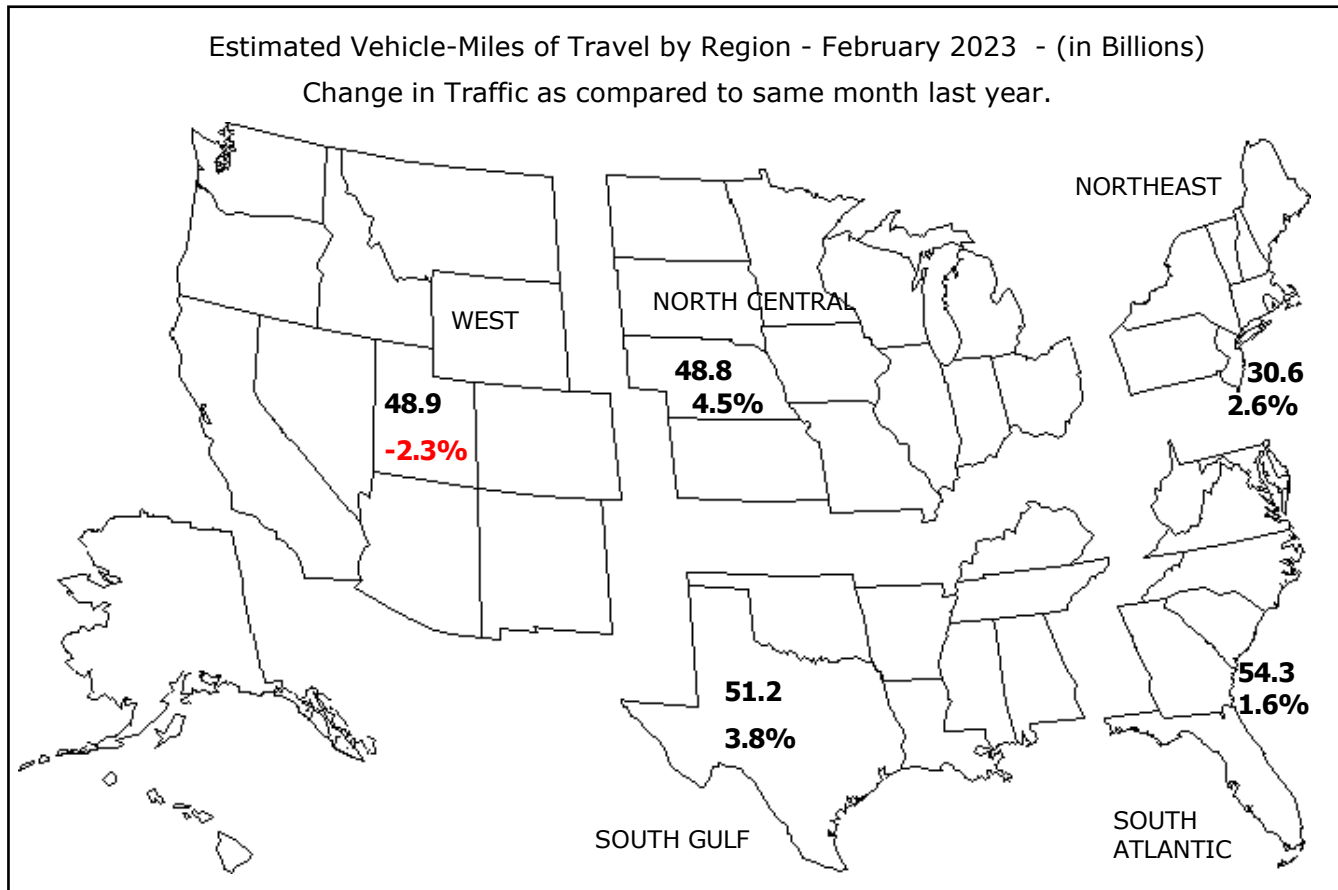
Estimated Vehicle-Miles of Travel by Region - February 2023 - (in Billions)
Change in Traffic as compared to same month last year.

NORTHEAST

WEST

NORTH CENTRAL

48.8
4.5%

30.6
2.6%

48.9
-2.3%

54.3
1.6%

51.2
3.8%

SOUTH GULF

SOUTH ATLANTIC